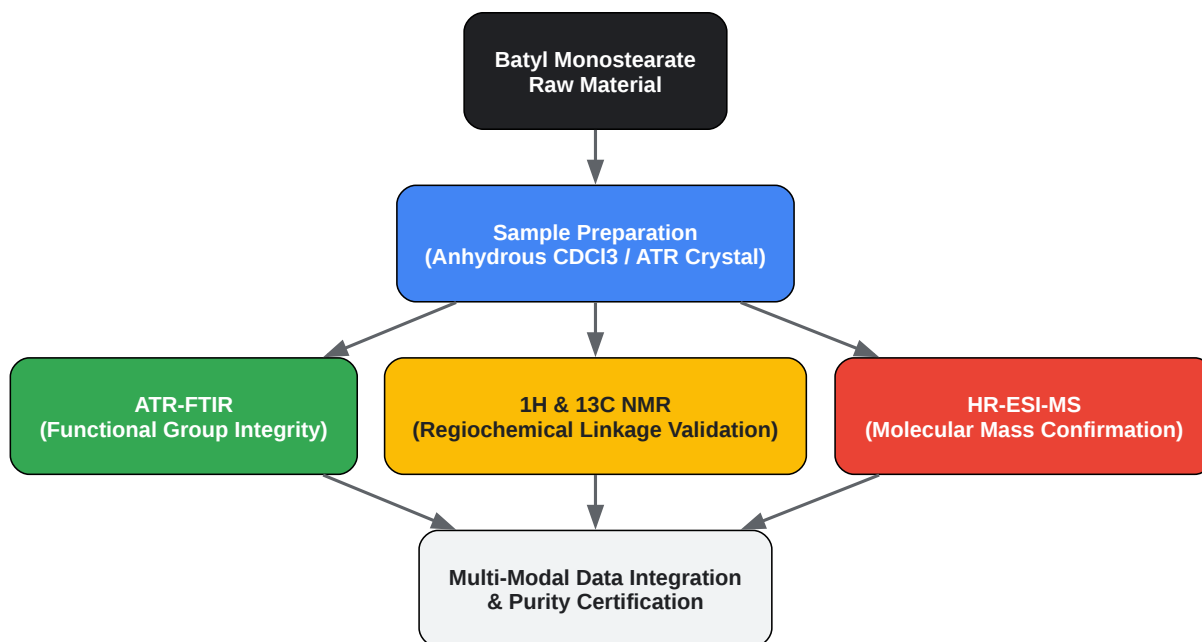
Batyl Monostearate
Raw Material

Sample Preparation
(Anhydrous CDCl3 / ATR Crystal)

ATR-FTIR
(Functional Group Integrity)

1H & 13C NMR
(Regiochemical Linkage Validation)

HR-ESI-MS
(Molecular Mass Confirmation)

Multi-Modal Data Integration
& Purity Certification